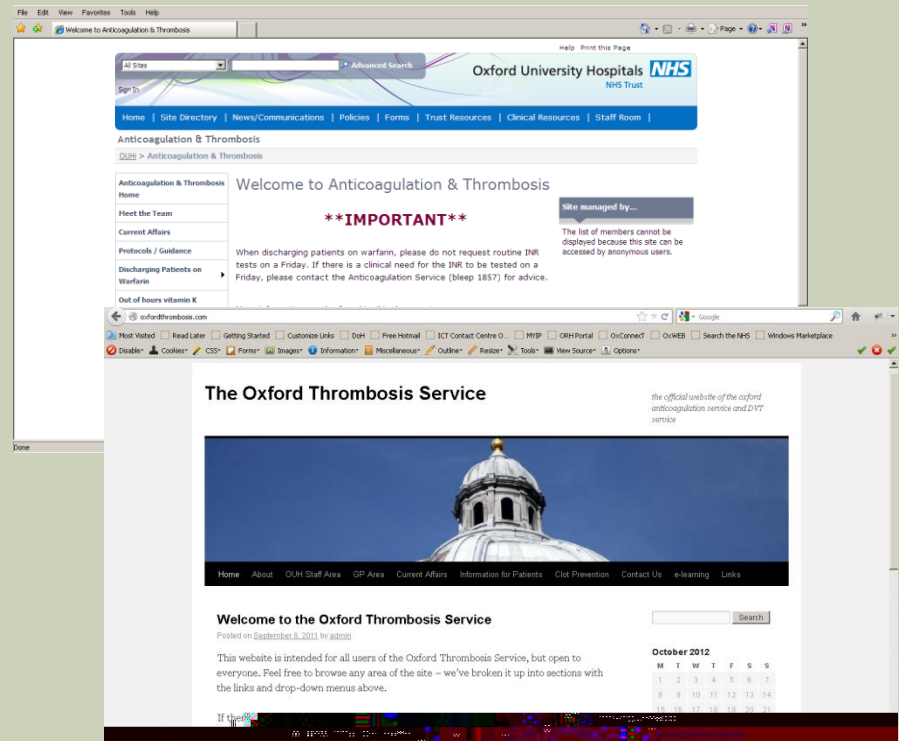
File Edit View Favorites Tools Help

Welcome to Anticoagulation & Thrombosis

Page Tools

Help Print this Page

All Sites

Advanced Search

Oxford University Hospitals NHS
NHS Trust

Sign In

Home | Site Directory | News/Communications | Policies | Forms | Trust Resources | Clinical Resources | Staff Room |

Anticoagulation & Thrombosis

OUH > Anticoagulation & Thrombosis

Anticoagulation & Thrombosis Home

Meet the Team

Current Affairs

Protocols / Guidance

Discharging Patients on Warfarin

Out of hours vitamin K

Welcome to Anticoagulation & Thrombosis

**IMPORTANT**

When discharging patients on warfarin, please do not request routine INR tests on a Friday. If there is a clinical need for the INR to be tested on a Friday, please contact the Anticoagulation Service (bleep 1857) for advice.

Site managed by...

The list of members cannot be displayed because this site can be accessed by anonymous users.

Done

oxfordthrombosis.com

Google

Most Visited Read Later Getting Started Customize Links DoH Free Hotmail ICT Contact Centre O... MYIP ORH Portal OxConnect OxWEB Search the NHS Windows Marketplace

Disable Cookies CSS Forms Images Information Miscellaneous Outline Resize Tools View Source Options

The Oxford Thrombosis Service

the official website of the oxford anticoagulation service and DVT service

Home About OUH Staff Area GP Area Current Affairs Information for Patients Clot Prevention Contact Us e-learning Links

Welcome to the Oxford Thrombosis Service

Posted on September 6, 2011 by admin

This website is intended for all users of the Oxford Thrombosis Service, but open to everyone. Feel free to browse any area of the site – we've broken it up into sections with the links and drop-down menus above.

If the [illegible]

Search

October 2012

| M | T | W | T | F | S | S |
|---|---|---|---|---|---|---|
| 1 | 2 | 3 | 4 | 5 | 6 | 7 |
| 8 | 9 | 10 | 11 | 12 | 13 | 14 |
| 15 | 16 | 17 | 18 | 19 | 20 | 21 |